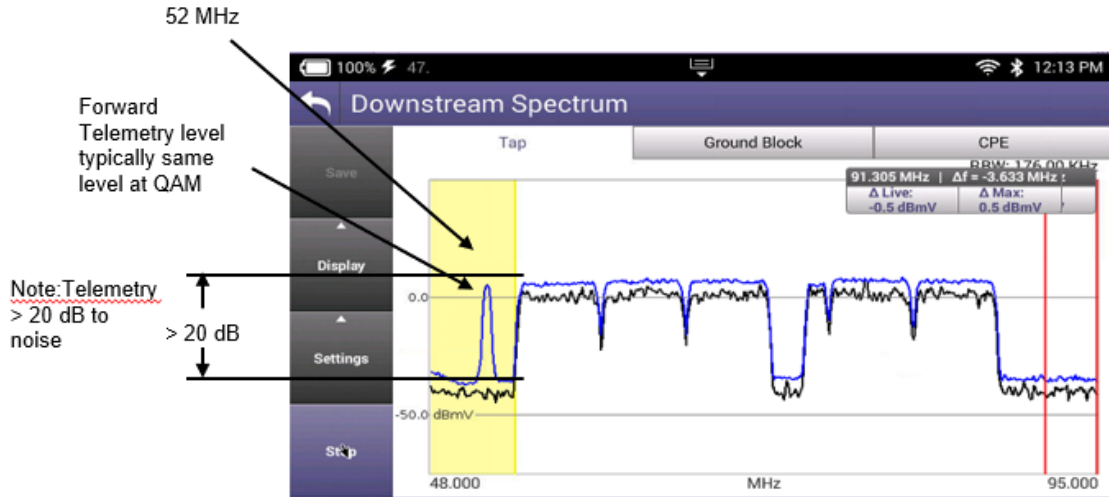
52 MHz

Forward Telemetry level typically same level at QAM

Note:Telemetry > 20 dB to noise

> 20 dB

100% 47.

12:13 PM

Downstream Spectrum

Save

Display

Settings

Stop

Tap

Ground Block

CPE

RBW: 176.00 KHz

91.305 MHz | Δf = -3.633 MHz :

Δ Live: -0.5 dBmV

Δ Max: 0.5 dBmV

0.0

-50.0 dBmV

48.000

MHz

95.000